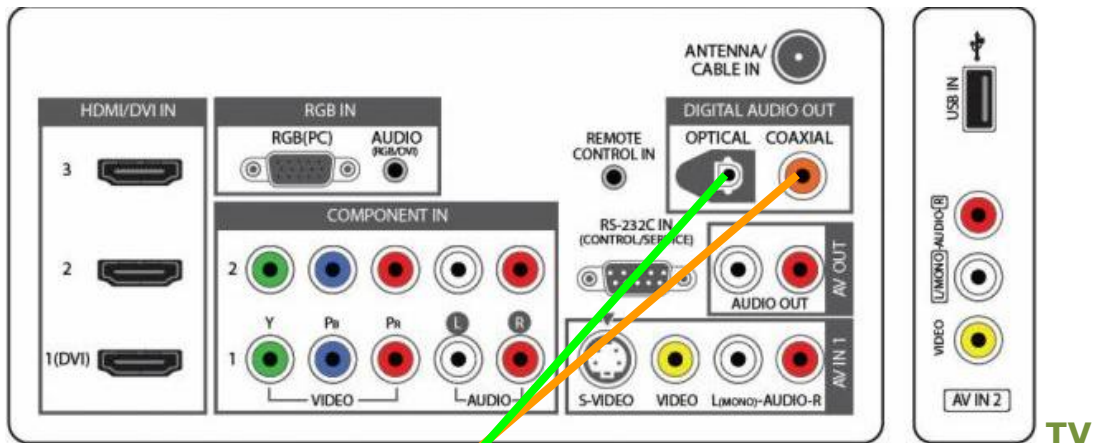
ANTENNA/
CABLE IN

HDMI/DVI IN
3
2
1(DVI)

RGB IN
RGB(PC)
AUDIO
(RGB/DVI)

REMOTE
CONTROL IN

DIGITAL AUDIO OUT
OPTICAL
COAXIAL

COMPONENT IN
2
Y
PB
PR
L
R
1
VIDEO
AUDIO

RS-232C IN
(CONTROL/SERVICE)

AUDIO OUT
AV OUT

S-VIDEO
VIDEO
L(MONO)-AUDIO-R
AV IN 1

USB IN
L(MONO)-AUDIO-R
VIDEO
AV IN 2

TV